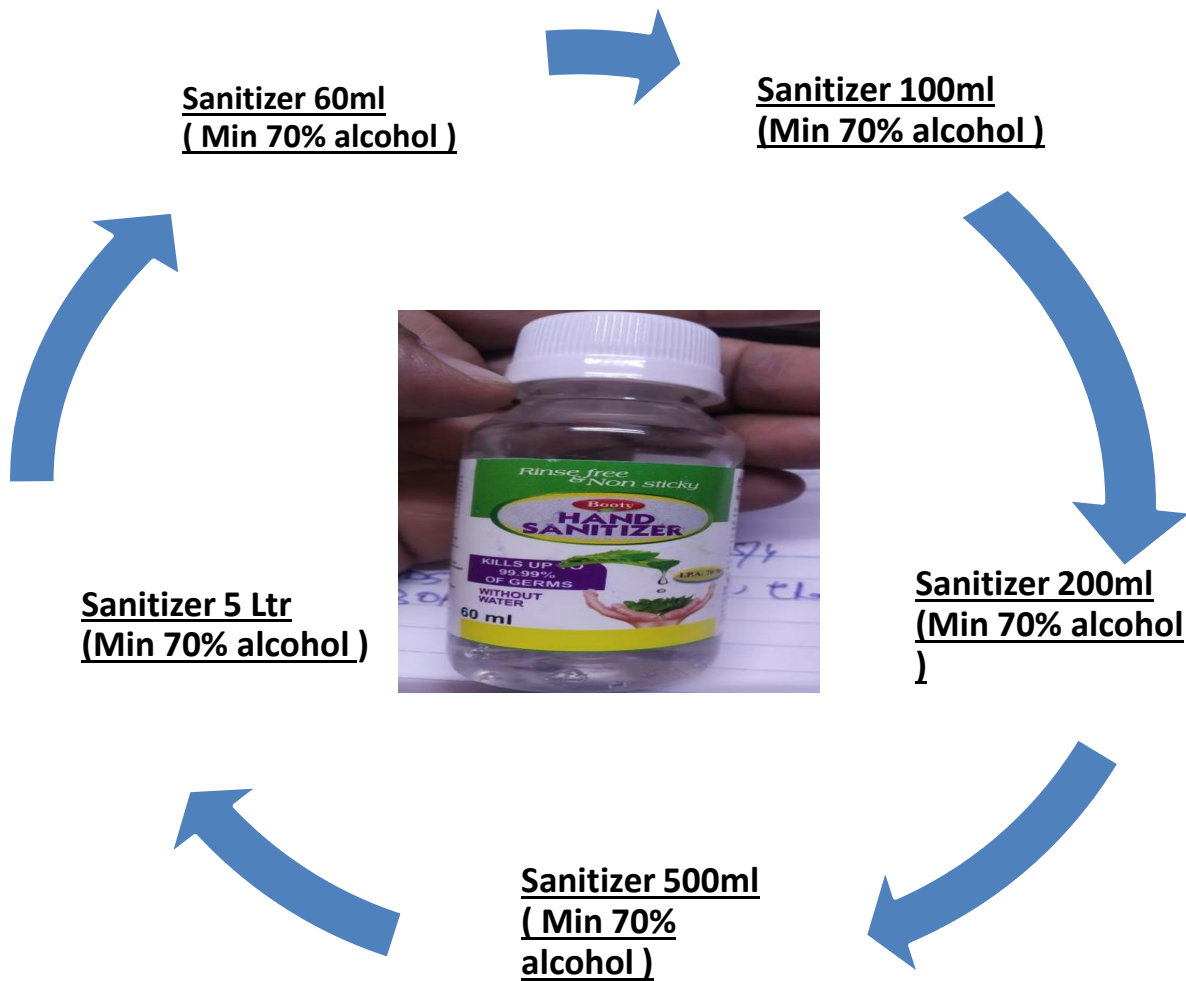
Sanitizer 60ml
( Min 70% alcohol )

Sanitizer 100ml
(Min 70% alcohol )

Rinse free & Non sticky

Booty

HAND SANITIZER

KILLS UP TO 99.99% OF GERMS

WITHOUT WATER

I.P.A. 70%

60 ml

Sanitizer 200ml
(Min 70% alcohol )

Sanitizer 500ml
( Min 70% alcohol )

Sanitizer 5 Ltr
(Min 70% alcohol )